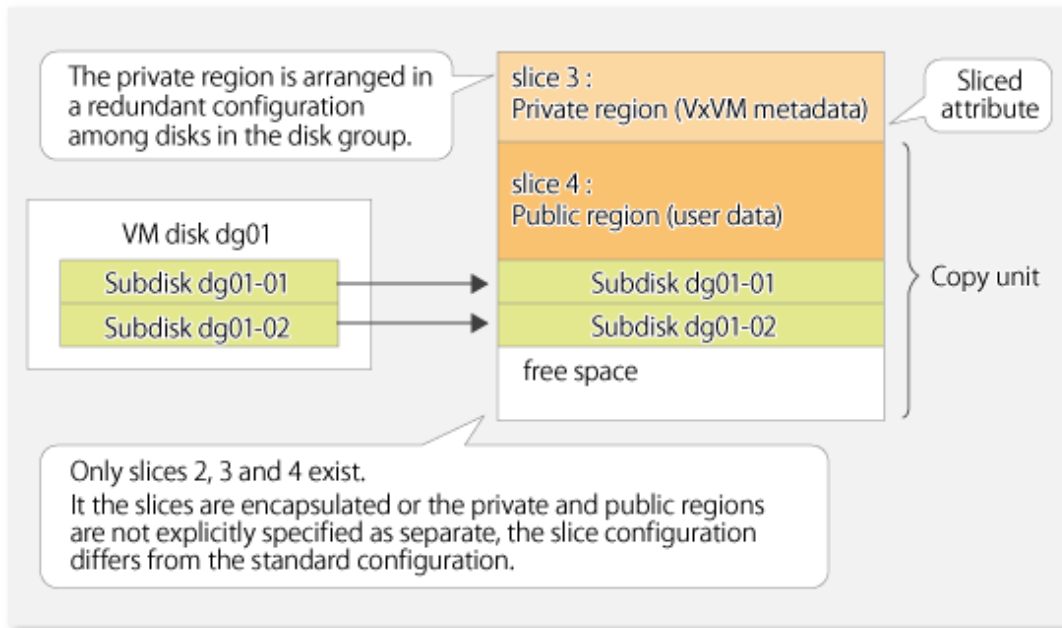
The private region is arranged in a redundant configuration among disks in the disk group.

slice 3 :
Private region (VxVM metadata)

Sliced attribute

slice 4 :
Public region (user data)

VM disk dg01

Subdisk dg01-01

Subdisk dg01-02

Subdisk dg01-01

Subdisk dg01-02

Copy unit

free space

Only slices 2, 3 and 4 exist.
It the slices are encapsulated or the private and public regions are not explicitly specified as separate, the slice configuration differs from the standard configuration.